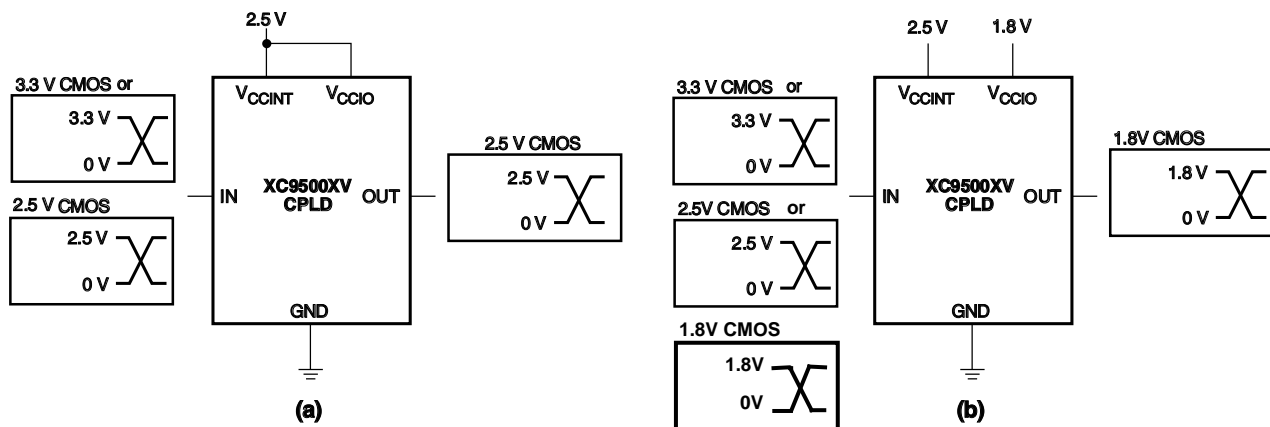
2.5 V

3.3 V CMOS or

3.3 V

0 V

2.5 V CMOS

2.5 V

0 V

$V_{CCINT}$ $V_{CCIO}$

IN

XC9500XV CPLD

OUT

GND

2.5 V CMOS

2.5 V

0 V

(a)

2.5 V 1.8 V

3.3 V CMOS or

3.3 V

0 V

2.5V CMOS or

2.5 V

0 V

1.8V CMOS

1.8V

0V

$V_{CCINT}$ $V_{CCIO}$

IN

XC9500XV CPLD

OUT

GND

1.8V CMOS

1.8 V

0 V

(b)